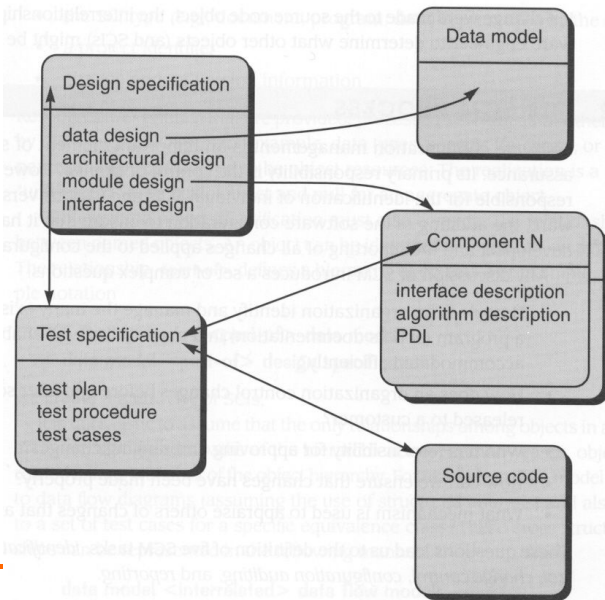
Data model

Design specification

data design
architectural design
module design
interface design

Component N

interface description
algorithm description
PDL

Test specification

test plan
test procedure
test cases

Source code